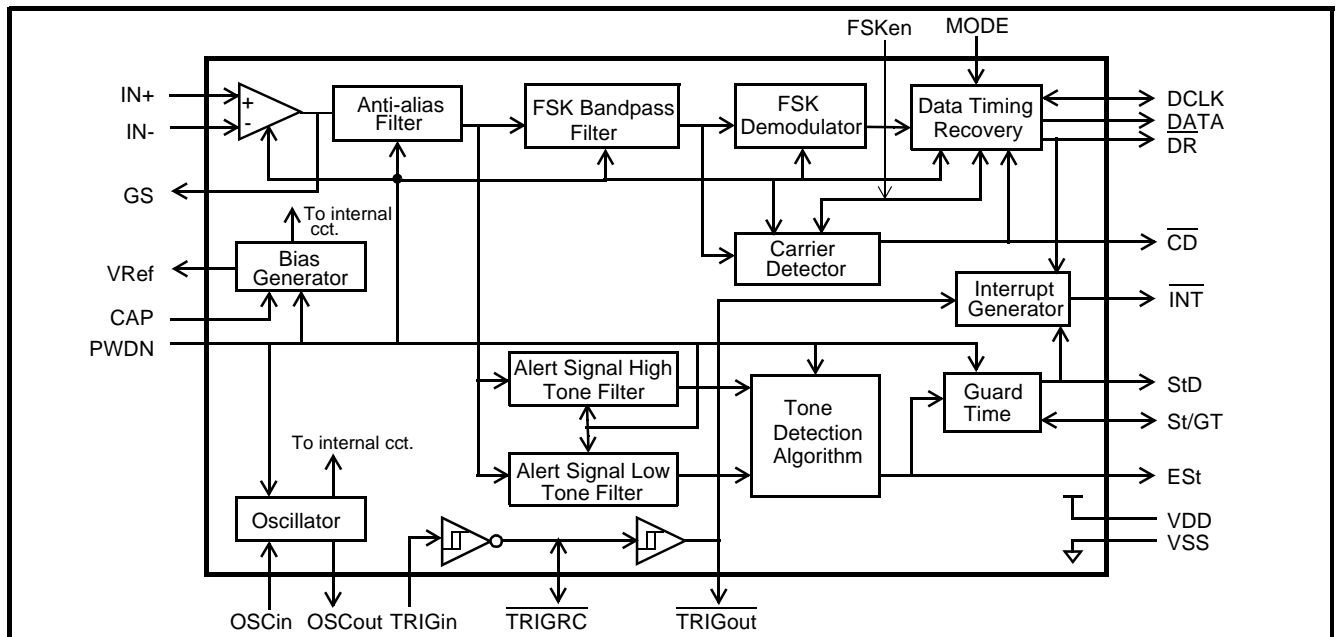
FSKen
MODE
IN+
IN-
+
-
Anti-alias Filter
FSK Bandpass Filter
FSK Demodulator
Data Timing Recovery
DCLK
$\overline{DATA}$
$\overline{DR}$
GS
To internal cct.
Bias Generator
VRef
CAP
PWDN
Carrier Detector
$\overline{CD}$
Interrupt Generator
$\overline{INT}$
Alert Signal High Tone Filter
Tone Detection Algorithm
Guard Time
StD
St/GT
To internal cct.
Alert Signal Low Tone Filter
ESt
Oscillator
VDD
VSS
OSCin
OSCout
TRIGin
$\overline{TRIGRC}$
$\overline{TRIGout}$